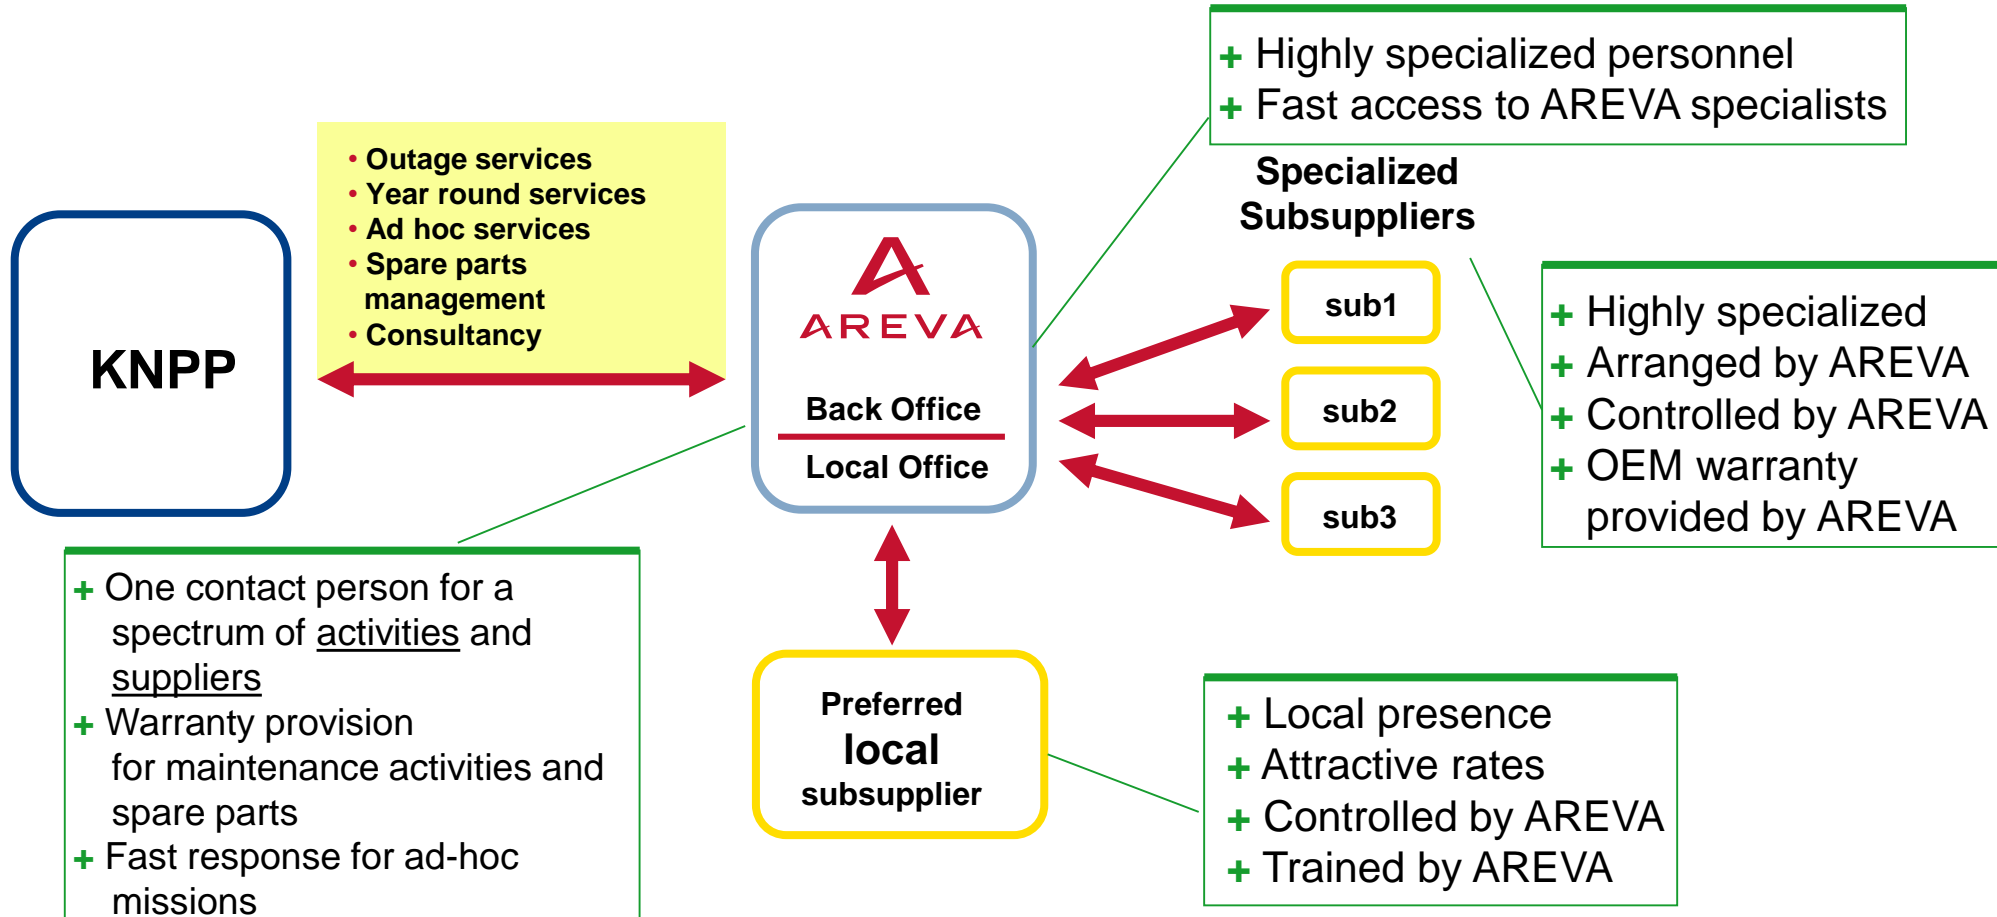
KNPP

• Outage services
• Year round services
• Ad hoc services
• Spare parts management
• Consultancy

AREVA

Back Office

Local Office

+ Highly specialized personnel
+ Fast access to AREVA specialists

Specialized Subsuppliers

sub1

sub2

sub3

+ Highly specialized
+ Arranged by AREVA
+ Controlled by AREVA
+ OEM warranty provided by AREVA

+ One contact person for a spectrum of activities and suppliers
+ Warranty provision for maintenance activities and spare parts
+ Fast response for ad-hoc missions

Preferred local subsupplier

+ Local presence
+ Attractive rates
+ Controlled by AREVA
+ Trained by AREVA